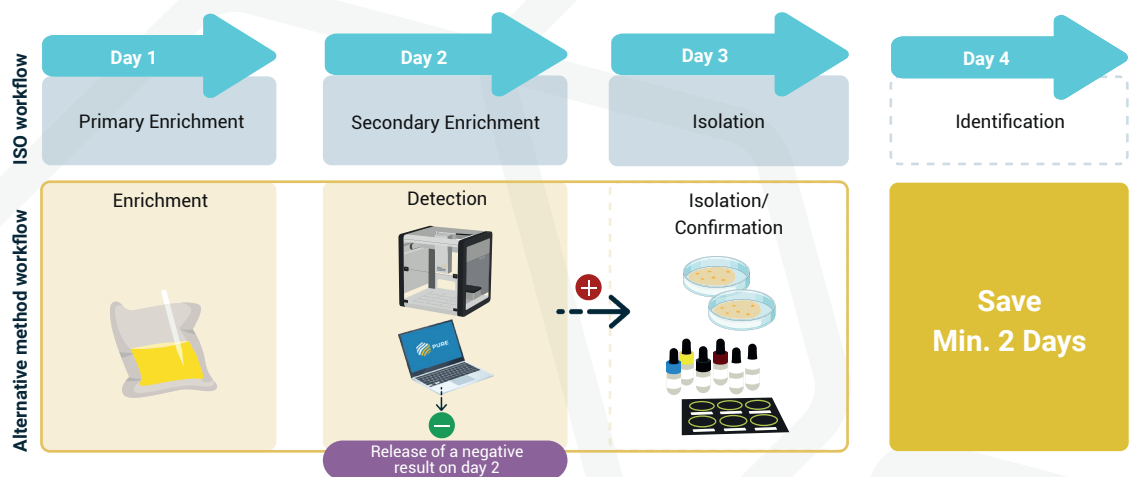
ISO workflow

Day 1
Primary Enrichment

Day 2
Secondary Enrichment

Day 3
Isolation

Day 4
Identification

Alternative method workflow

Enrichment

Detection

PURE

Release of a negative result on day 2

Isolation/ Confirmation

Save Min. 2 Days